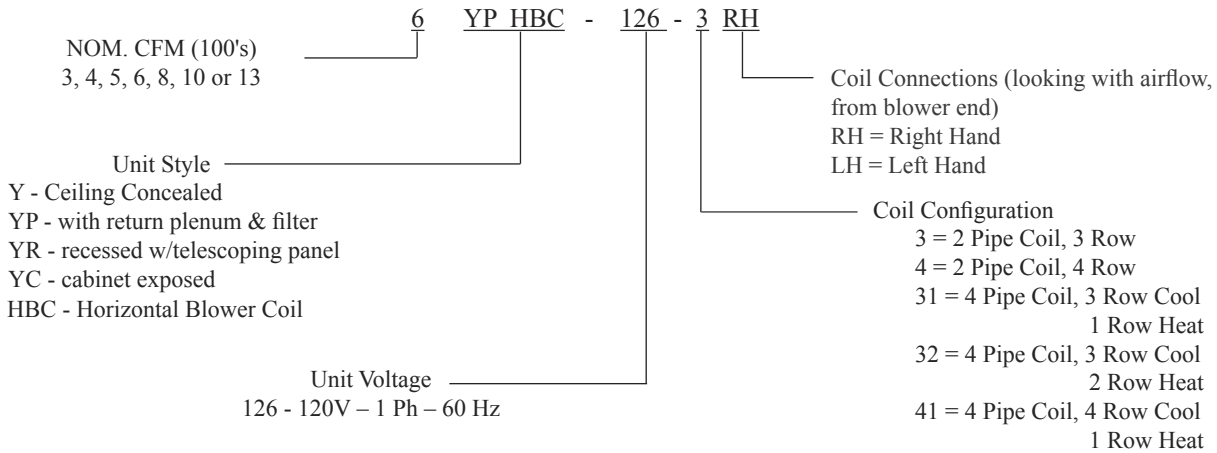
6 YP HBC - 126 - 3 RH

NOM. CFM (100's)
3, 4, 5, 6, 8, 10 or 13

Unit Style
Y - Ceiling Concealed
YP - with return plenum & filter
YR - recessed w/telescoping panel
YC - cabinet exposed
HBC - Horizontal Blower Coil

Unit Voltage
126 - 120V – 1 Ph – 60 Hz

Coil Connections (looking with airflow, from blower end)
RH = Right Hand
LH = Left Hand

Coil Configuration
3 = 2 Pipe Coil, 3 Row
4 = 2 Pipe Coil, 4 Row
31 = 4 Pipe Coil, 3 Row Cool
1 Row Heat
32 = 4 Pipe Coil, 3 Row Cool
2 Row Heat
41 = 4 Pipe Coil, 4 Row Cool
1 Row Heat